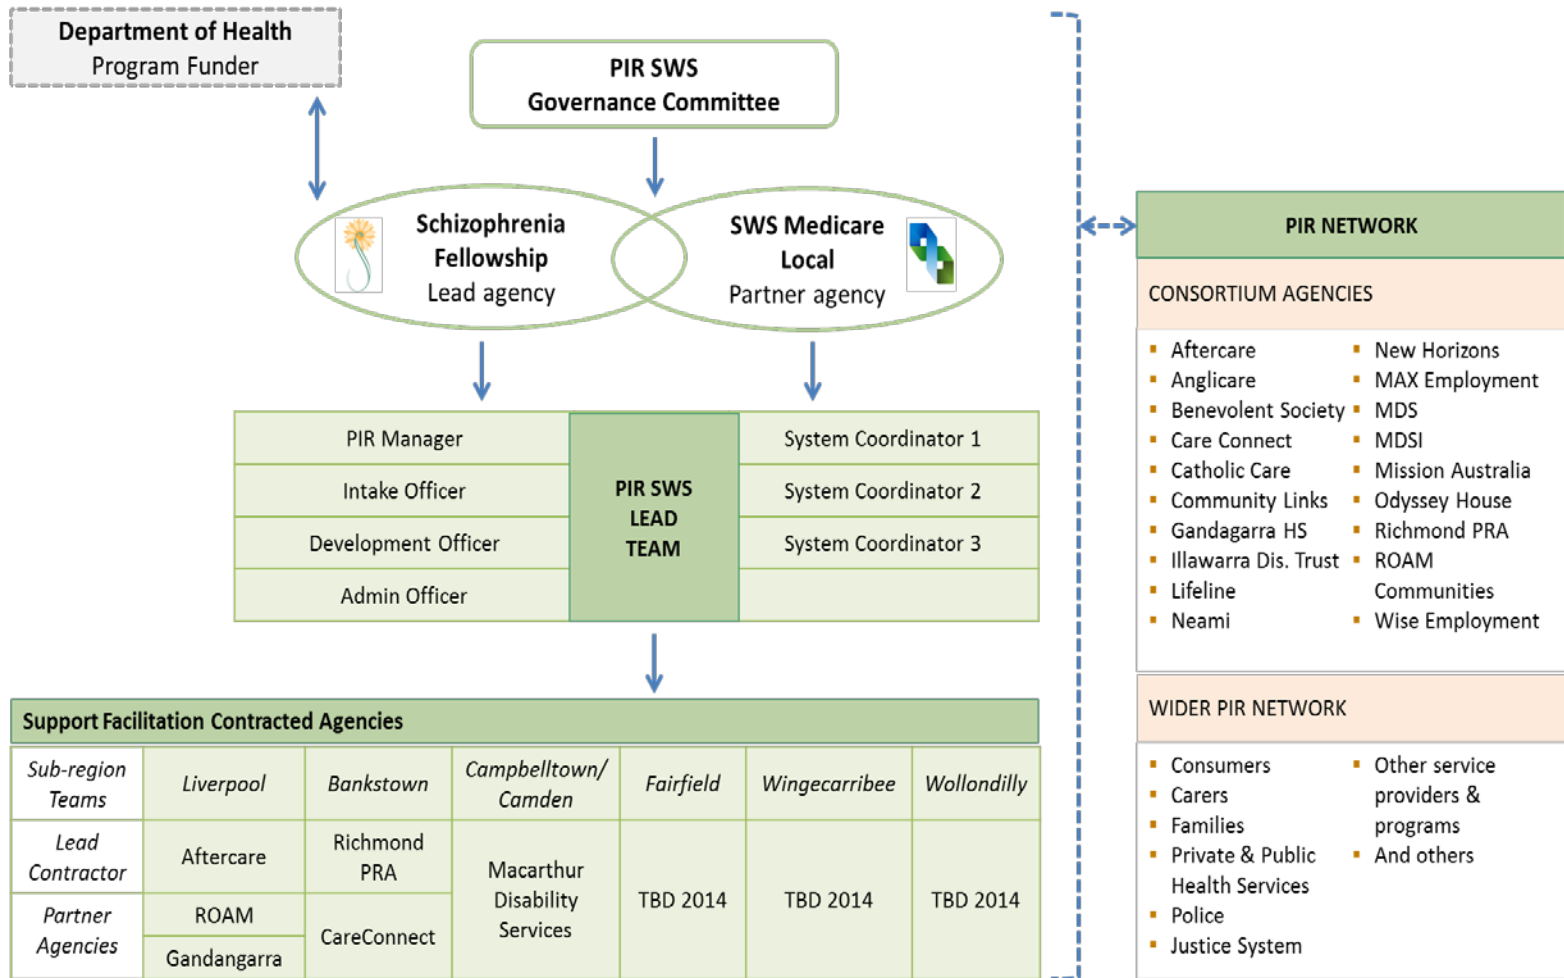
Department of Health
Program Funder

PIR SWS
Governance Committee

Schizophrenia Fellowship
Lead agency

SWS Medicare Local
Partner agency

| PIR Manager | PIR SWS LEAD TEAM | System Coordinator 1 |
|---|---|---|
| Intake Officer | | System Coordinator 2 |
| Development Officer | | System Coordinator 3 |
| Admin Officer | | |

Support Facilitation Contracted Agencies

| Sub-region Teams | Liverpool | Bankstown | Campbelltown/ Camden | Fairfield | Wingecarribee | Wollondilly |
|---|---|---|---|---|---|---|
| Lead Contractor | Aftercare | Richmond PRA | Macarthur Disability Services | TBD 2014 | TBD 2014 | TBD 2014 |
| Partner Agencies | ROAM | CareConnect | | | | |
| | Gandangarra | | | | | |

PIR NETWORK

CONSORTIUM AGENCIES

- Aftercare
- Anglicare
- Benevolent Society
- Care Connect
- Catholic Care
- Community Links
- Gandagarra HS
- Illawarra Dis. Trust
- Lifeline
- Neami
- New Horizons
- MAX Employment
- MDS
- MDSI
- Mission Australia
- Odyssey House
- Richmond PRA
- ROAM Communities
- Wise Employment

WIDER PIR NETWORK

- Consumers
- Carers
- Families
- Private & Public Health Services
- Police
- Justice System
- Other service providers & programs
- And others